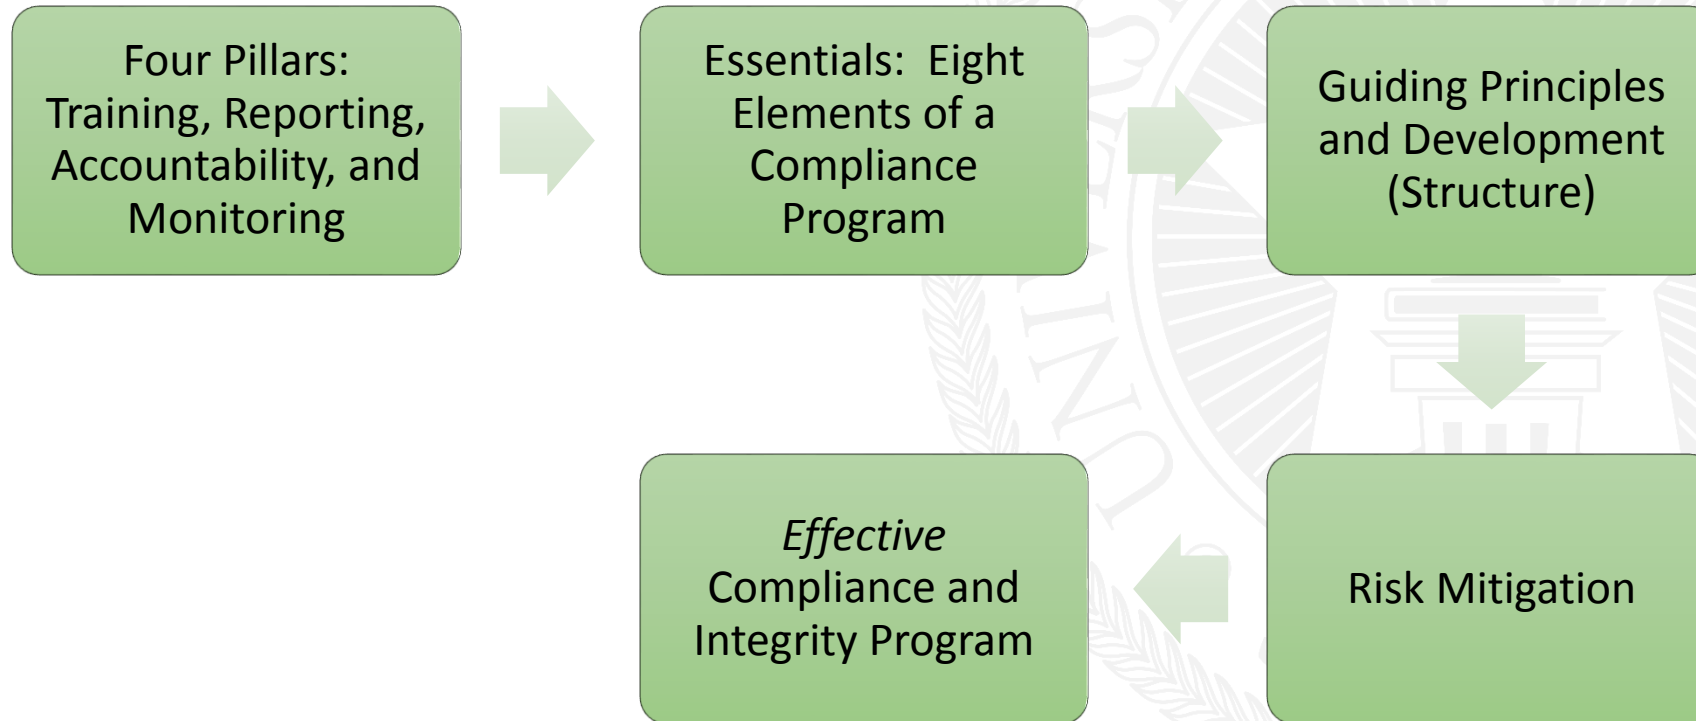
Four Pillars: Training, Reporting, Accountability, and Monitoring

Essentials: Eight Elements of a Compliance Program

Guiding Principles and Development (Structure)

Risk Mitigation

*Effective* Compliance and Integrity Program